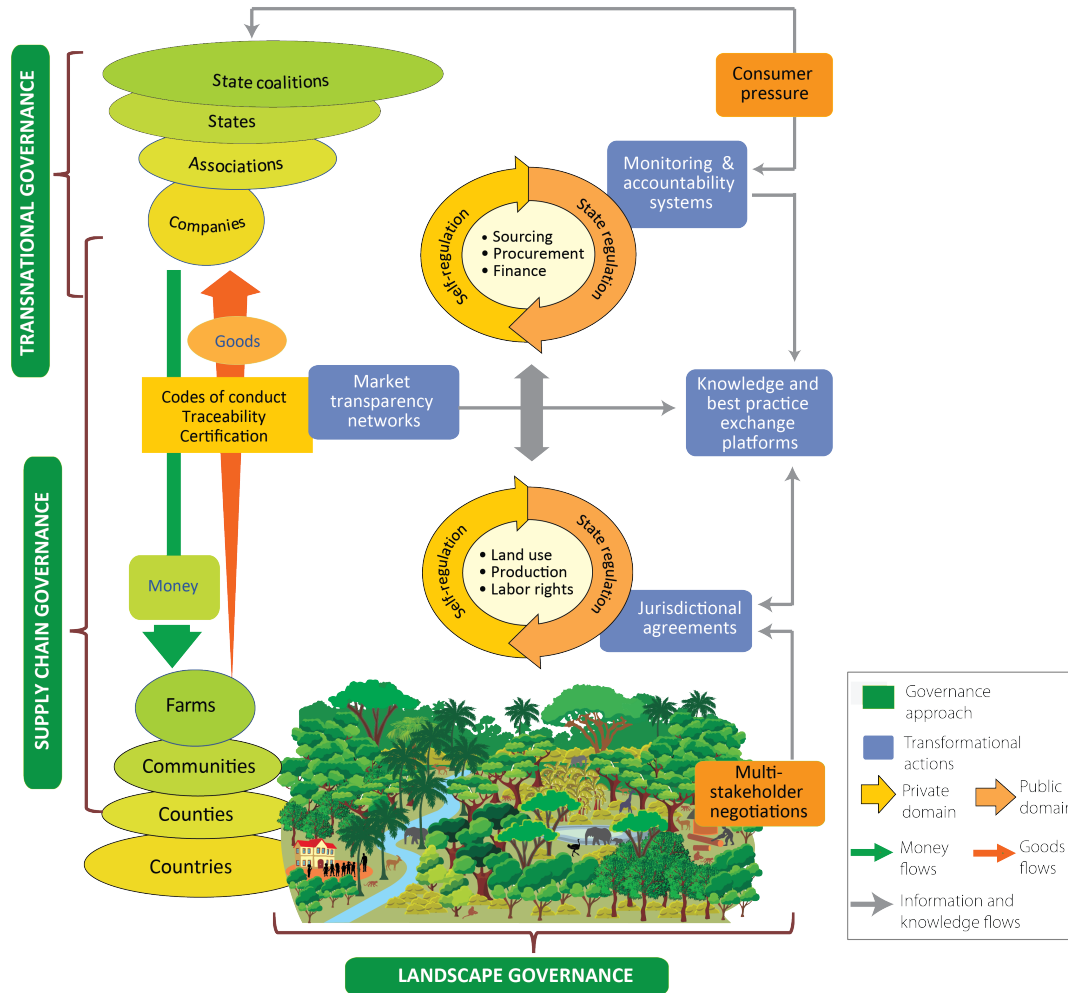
TRANSNATIONAL GOVERNANCE

State coalitions
States
Associations
Companies

Consumer pressure

Monitoring & accountability systems

Self-regulation
State regulation
• Sourcing
• Procurement
• Finance

Goods

Codes of conduct
Traceability
Certification

Market transparency networks

Knowledge and best practice exchange platforms

SUPPLY CHAIN GOVERNANCE

Money

Self-regulation
State regulation
• Land use
• Production
• Labor rights

Jurisdictional agreements

Farms
Communities
Counties
Countries

Multi-stakeholder negotiations

Governance approach
Transformational actions
Private domain
Public domai
Money flows
Goods flows
Information and knowledge flows

LANDSCAPE GOVERNANCE